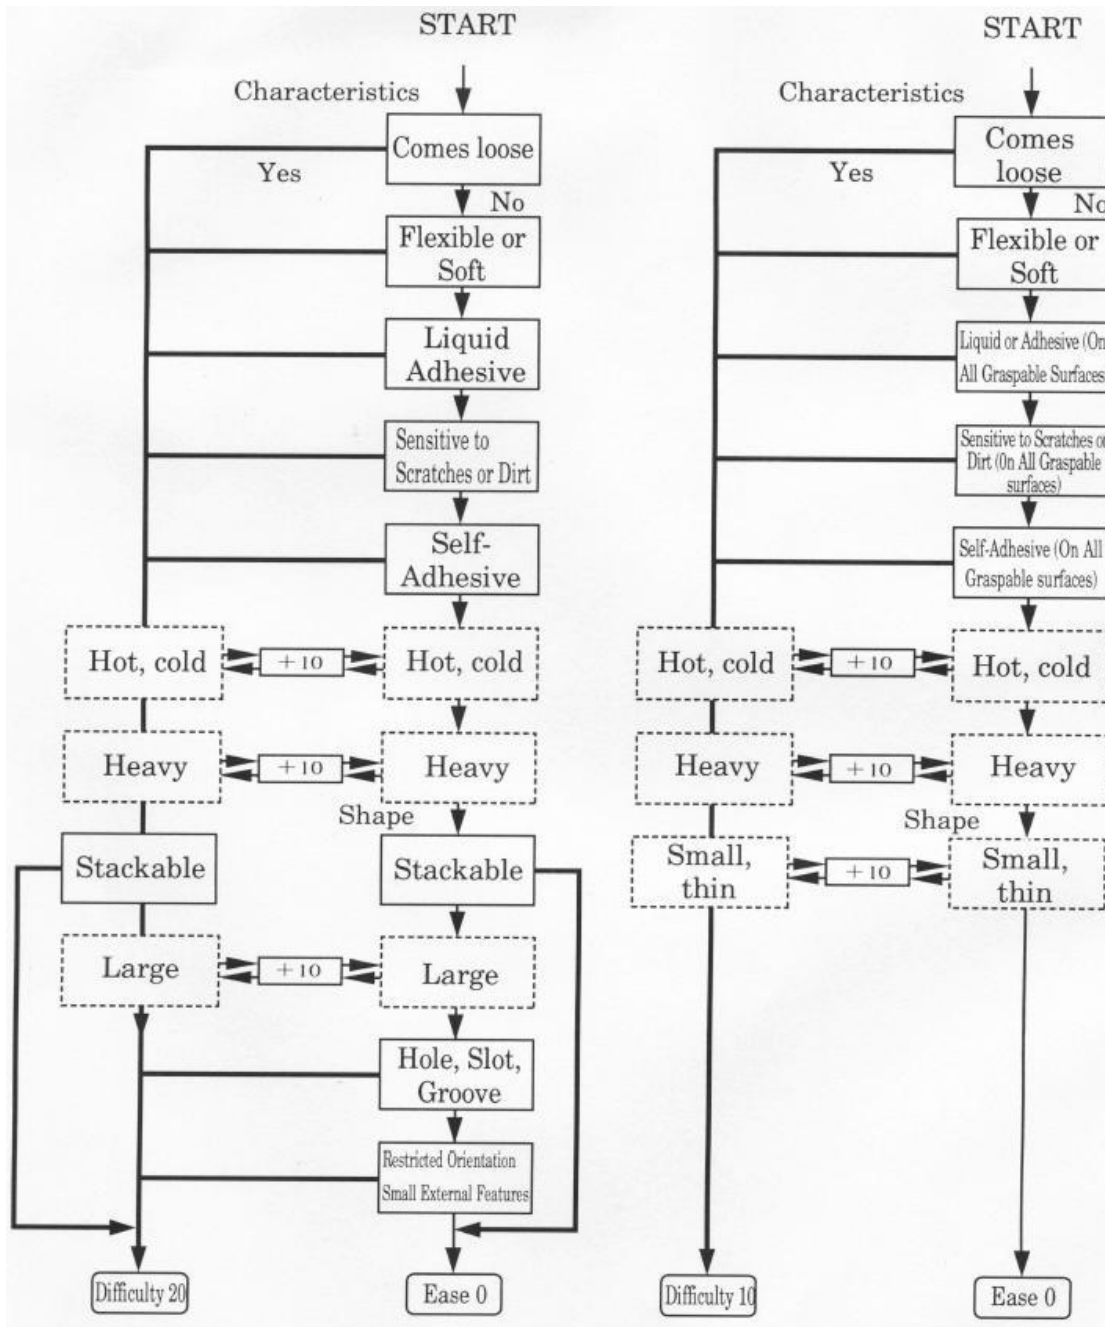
START

Characteristics

Comes loose

Yes

No

Flexible or Soft

Liquid Adhesive

Sensitive to Scratches or Dirt

Self-Adhesive

Hot, cold

+10

Hot, cold

Heavy

+10

Heavy

Shape

Stackable

Stackable

Large

+10

Large

Hole, Slot, Groove

Restricted Orientation Small External Features

Difficulty 20

Ease 0

START

Characteristics

Comes loose

Yes

No

Flexible or Soft

Liquid or Adhesive (On All Graspable Surfaces

Sensitive to Scratches or Dirt (On All Graspable surfaces)

Self-Adhesive (On All Graspable surfaces)

Hot, cold

+10

Hot, cold

Heavy

+10

Heavy

Shape

Small, thin

+10

Small, thin

Difficulty 10

Ease 0